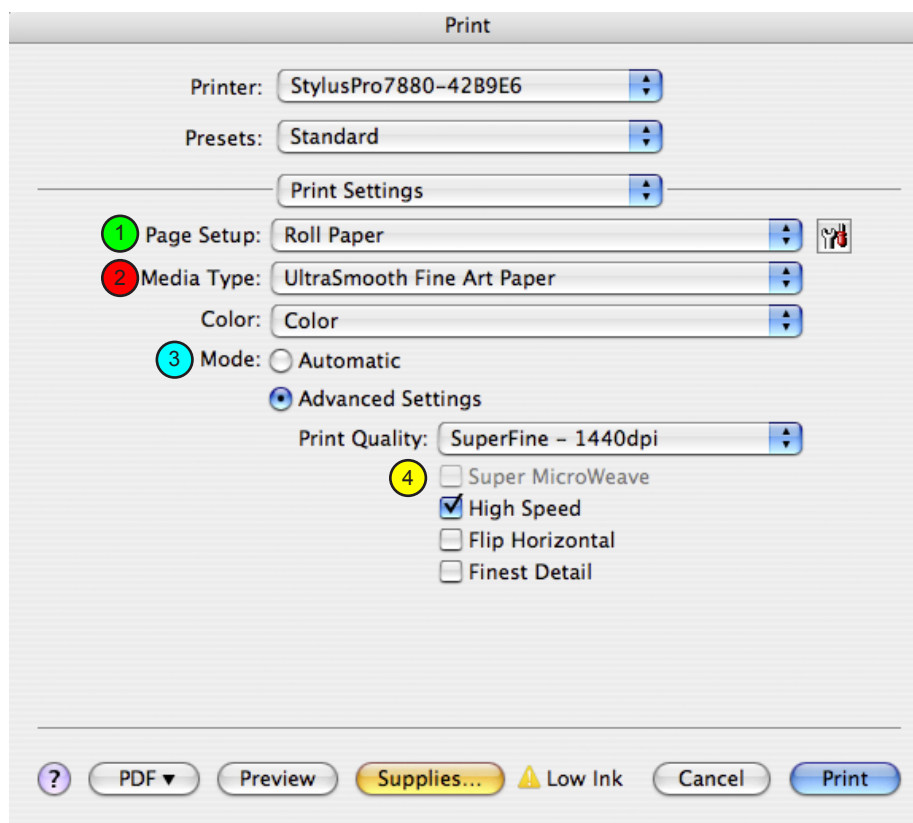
Print

Printer: StylusPro7880-42B9E6

Presets: Standard

Print Settings

1 Page Setup: Roll Paper

2 Media Type: UltraSmooth Fine Art Paper

Color: Color

3 Mode: Automatic

Advanced Settings

Print Quality: SuperFine - 1440dpi

4 Super MicroWeave

High Speed

Flip Horizontal

Finest Detail

? PDF ▾ Preview Supplies... Low Ink Cancel Print